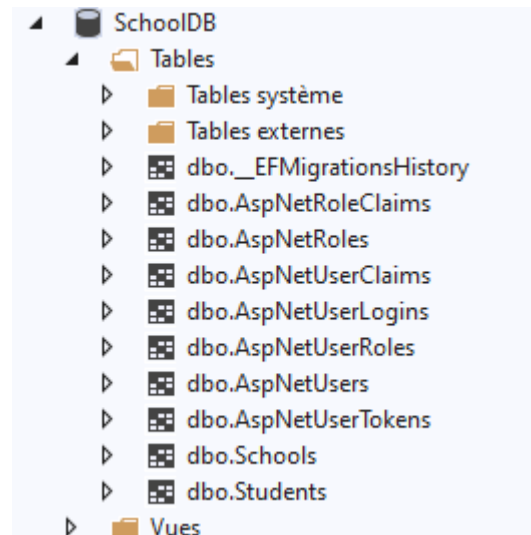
SchoolDB
Tables
Tables système
Tables externes
dbo.__EFMigrationsHistory
dbo.AspNetRoleClaims
dbo.AspNetRoles
dbo.AspNetUserClaims
dbo.AspNetUserLogins
dbo.AspNetUserRoles
dbo.AspNetUsers
dbo.AspNetUserTokens
dbo.Schools
dbo.Students
Vues